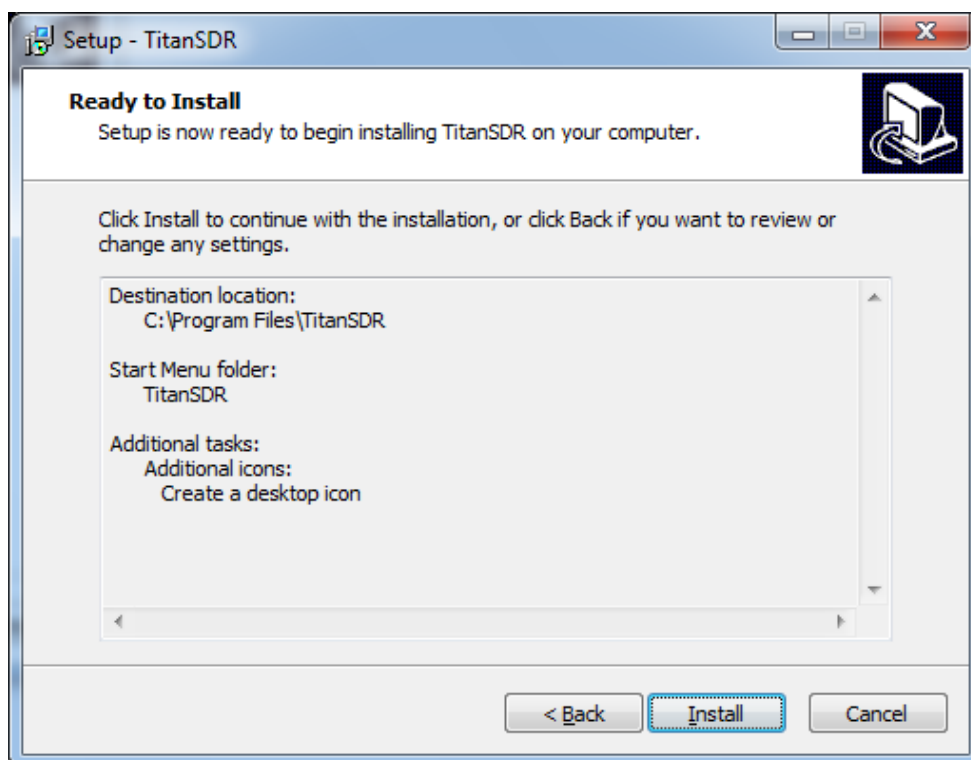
Setup - TitanSDR

Ready to Install
Setup is now ready to begin installing TitanSDR on your computer.

Click Install to continue with the installation, or click Back if you want to review or change any settings.

Destination location:
C:\Program Files\TitanSDR

Start Menu folder:
TitanSDR

Additional tasks:
Additional icons:
Create a desktop icon

< Back
Install
Cancel